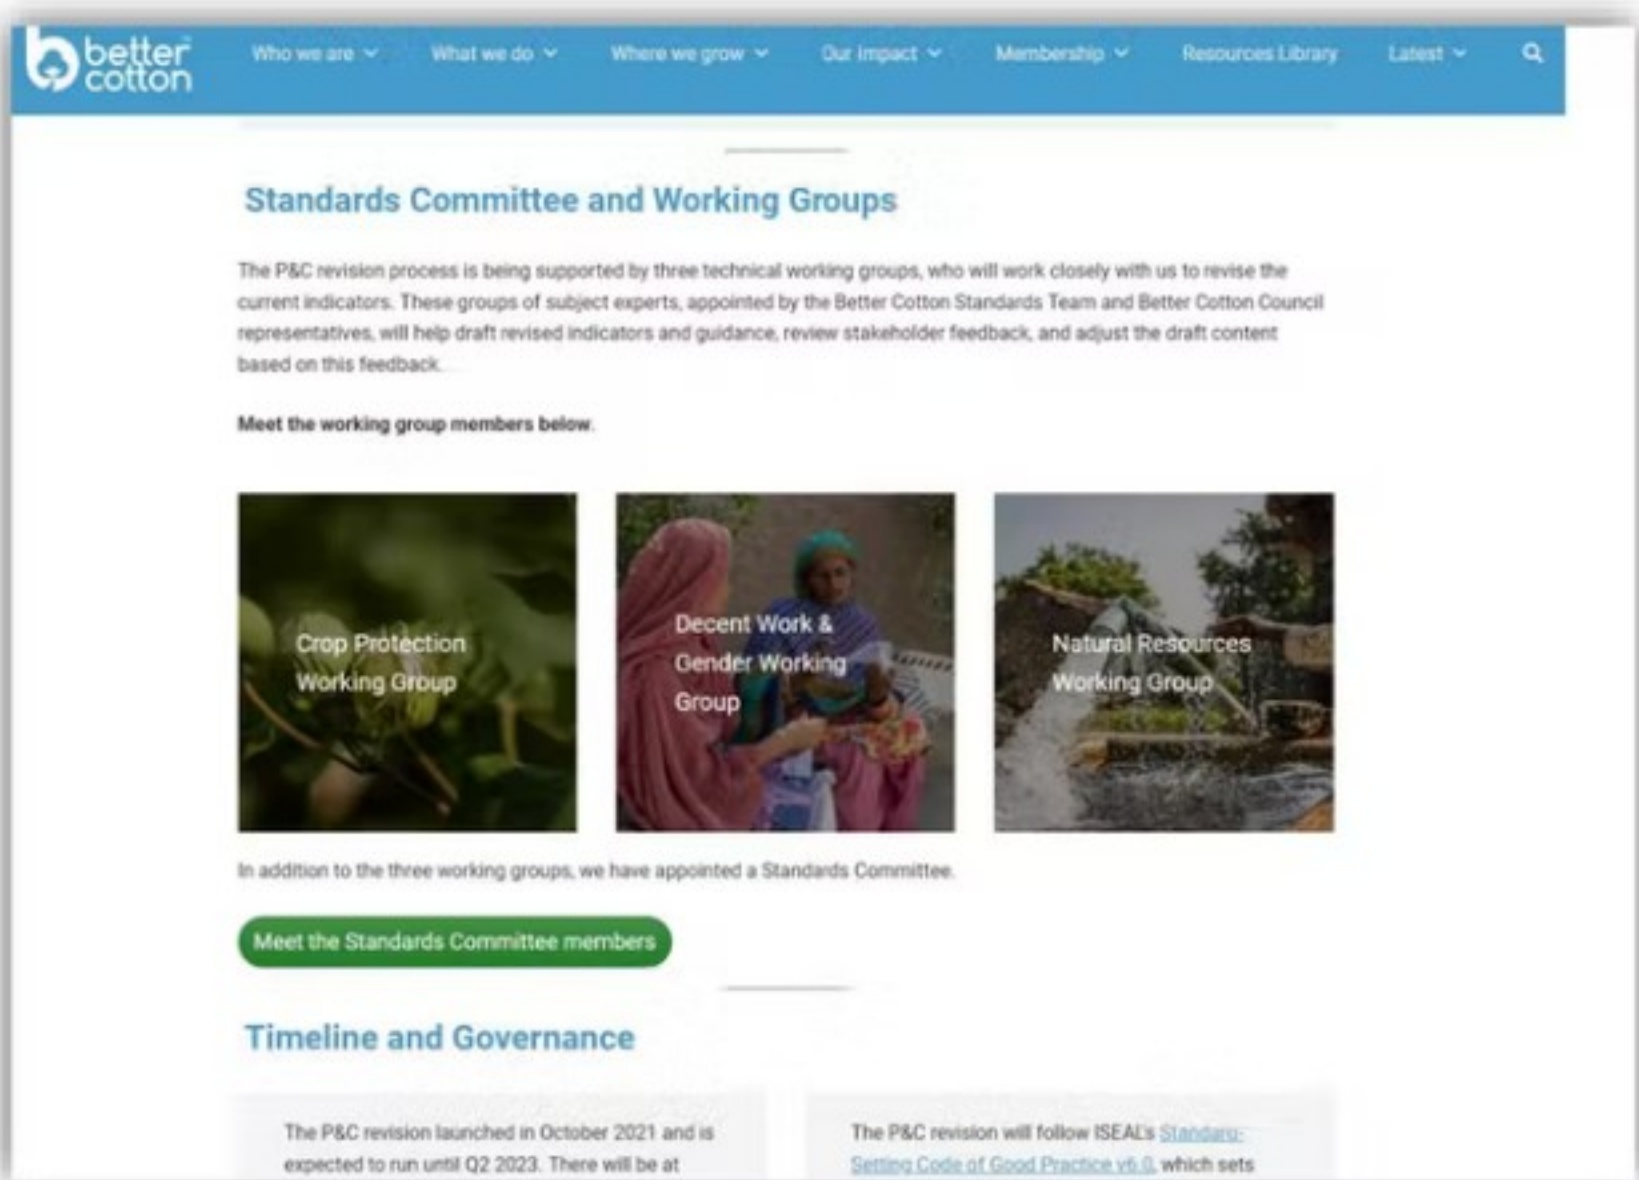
better cotton

Who we are
What we do
Where we grow
Our impact
Membership
Resources Library
Latest

Standards Committee and Working Groups

The P&C revision process is being supported by three technical working groups, who will work closely with us to revise the current indicators. These groups of subject experts, appointed by the Better Cotton Standards Team and Better Cotton Council representatives, will help draft revised indicators and guidance, review stakeholder feedback, and adjust the draft content based on this feedback.

Meet the working group members below.

Crop Protection Working Group

Decent Work & Gender Working Group

Natural Resources Working Group

In addition to the three working groups, we have appointed a Standards Committee.

Meet the Standards Committee members

Timeline and Governance

The P&C revision launched in October 2021 and is expected to run until Q2 2023. There will be at

The P&C revision will follow ISEAL's Standard-Setting Code of Good Practice v6.0, which sets